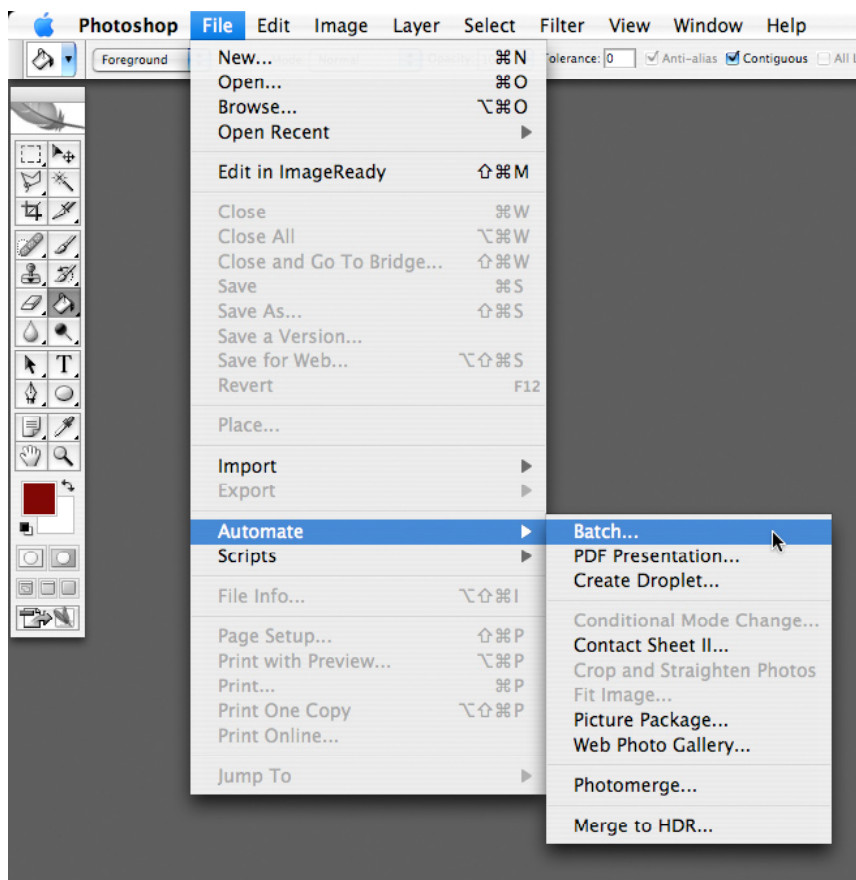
Photoshop File Edit Image Layer Select Filter View Window Help

Foreground Mode: Normal Opacity: Tolerance: 0 Anti-alias Contiguous All L

New... ⌘N
Open... ⌘O
Browse... ⌥⌘O
Open Recent

Edit in ImageReady ⇧⌘M

Close ⌘W
Close All ⌥⌘W
Close and Go To Bridge... ⇧⌘W
Save ⌘S
Save As... ⇧⌘S
Save a Version...
Save for Web... ⌥⇧⌘S
Revert F12

Place...

Import
Export

Automate
Scripts

File Info... ⌥⇧⌘I

Page Setup... ⇧⌘P
Print with Preview... ⌥⌘P
Print... ⌘P
Print One Copy ⌥⇧⌘P
Print Online...

Jump To

Batch...
PDF Presentation...
Create Droplet...

Conditional Mode Change...
Contact Sheet II...
Crop and Straighten Photos
Fit Image...
Picture Package...
Web Photo Gallery...

Photomerge...

Merge to HDR...